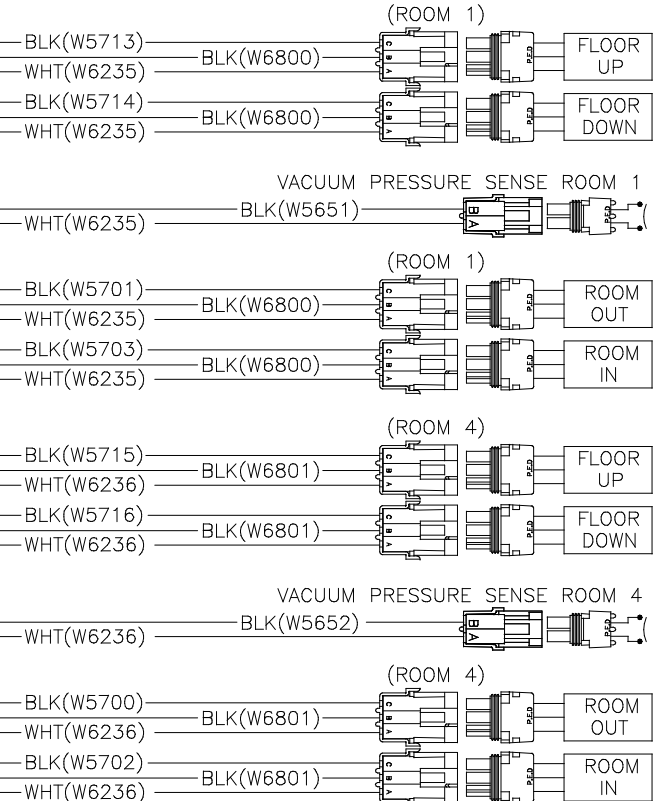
(ROOM 1)

BLK(W5713)
WHT(W6235)
BLK(W6800)
C B A
F E D
FLOOR UP

BLK(W5714)
WHT(W6235)
BLK(W6800)
C B A
F E D
FLOOR DOWN

VACUUM PRESSURE SENSE ROOM 1
WHT(W6235)
BLK(W5651)
B A

(ROOM 1)

BLK(W5701)
WHT(W6235)
BLK(W6800)
C B A
F E D
ROOM OUT

BLK(W5703)
WHT(W6235)
BLK(W6800)
C B A
F E D
ROOM IN

(ROOM 4)

BLK(W5715)
WHT(W6236)
BLK(W6801)
C B A
F E D
FLOOR UP

BLK(W5716)
WHT(W6236)
BLK(W6801)
C B A
F E D
FLOOR DOWN

VACUUM PRESSURE SENSE ROOM 4
WHT(W6236)
BLK(W5652)
B A

(ROOM 4)

BLK(W5700)
WHT(W6236)
BLK(W6801)
C B A
F E D
ROOM OUT

BLK(W5702)
WHT(W6236)
BLK(W6801)
C B A
F E D
ROOM IN